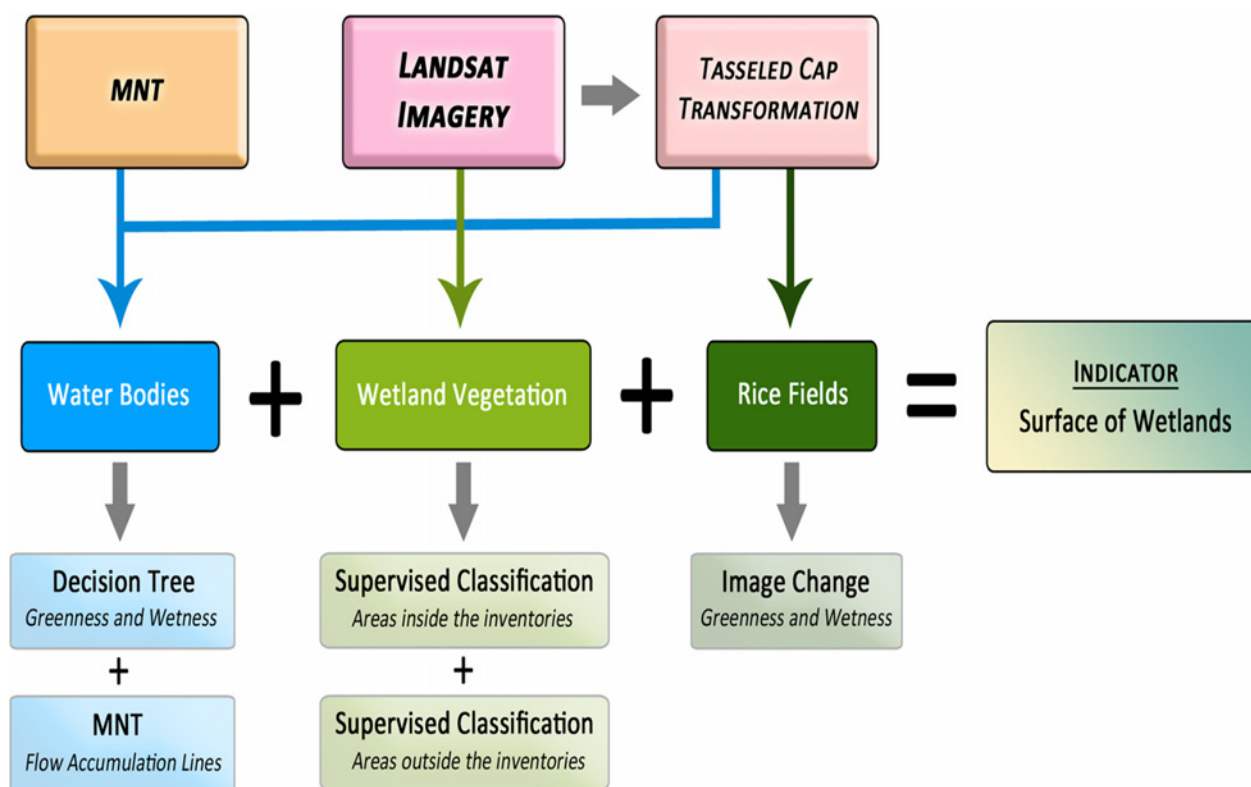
MNT

LANDSAT IMAGERY

TASSELED CAP TRANSFORMATION

Water Bodies

+

Wetland Vegetation

+

Rice Fields

=

INDICATOR
Surface of Wetlands

Decision Tree
Greenness and Wetness

+

MNT
Flow Accumulation Lines

Supervised Classification
Areas inside the inventories

+

Supervised Classification
Areas outside the inventories

Image Change
Greenness and Wetness